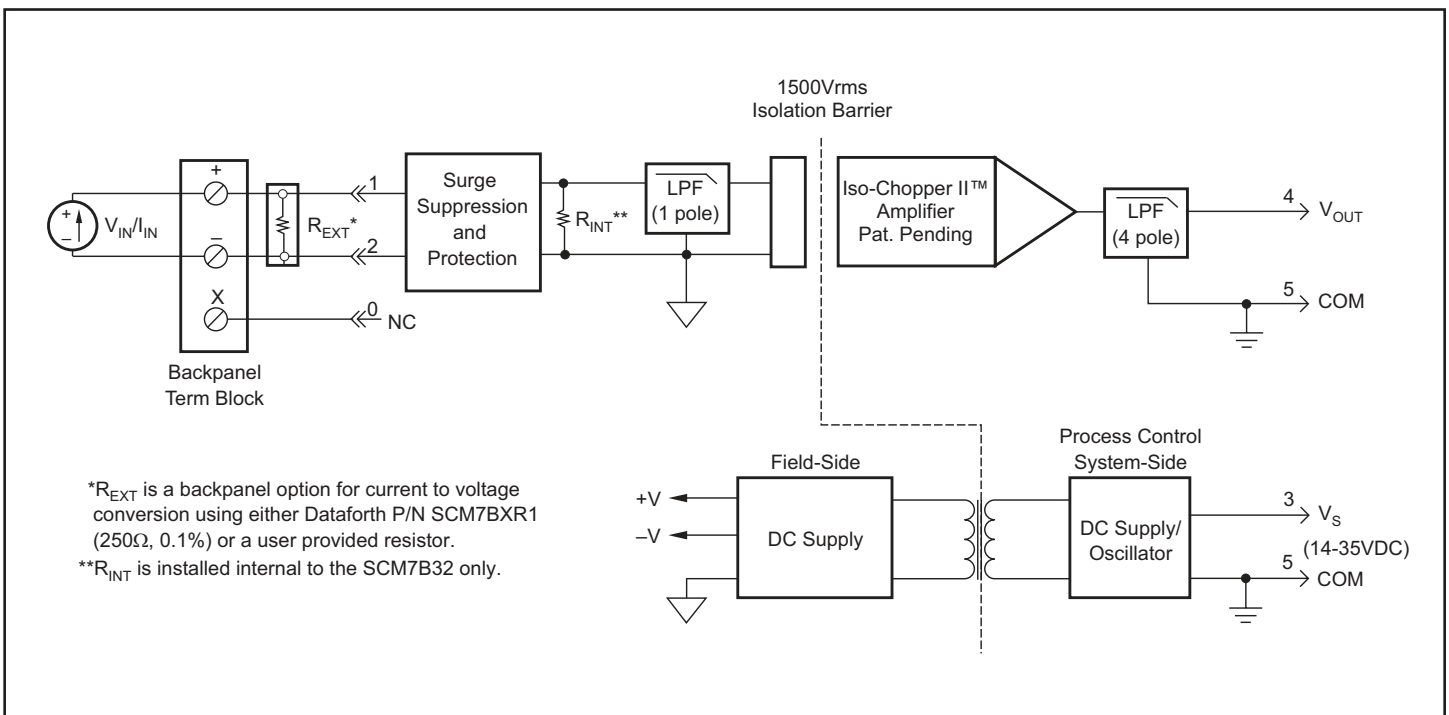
1500Vrms
Isolation Barrier

+
–
$V_{IN}/I_{IN}$

+
–
X

$R_{EXT}$*

1
2
0
NC

Backpanel
Term Block

Surge
Suppression
and
Protection

$R_{INT}$**

LPF
(1 pole)

Iso-Chopper II™
Amplifier
Pat. Pending

LPF
(4 pole)

4
$V_{OUT}$

5
COM

*$R_{EXT}$ is a backpanel option for current to voltage conversion using either Dataforth P/N SCM7BXR1 (250Ω, 0.1%) or a user provided resistor.
**$R_{INT}$ is installed internal to the SCM7B32 only.

+V
–V

Field-Side
DC Supply

Process Control
System-Side

DC Supply/
Oscillator

3
$V_S$
(14-35VDC)
5
COM